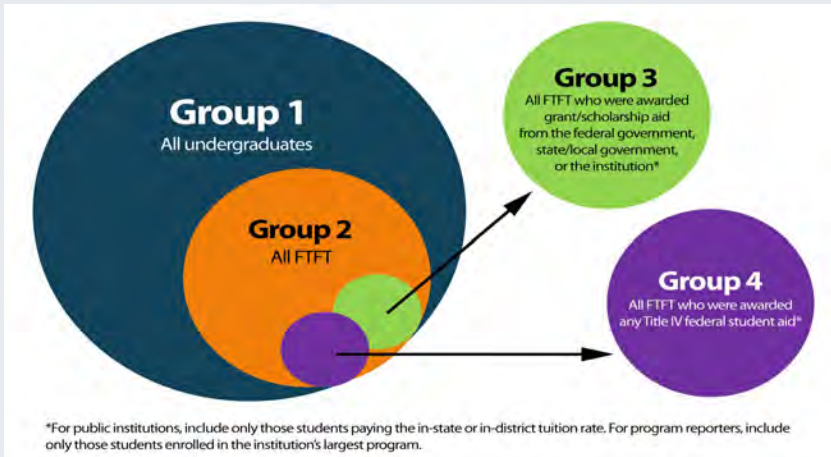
Group 1
All undergraduates

Group 2
All FTFT

Group 3
All FTFT who were awarded grant/scholarship aid from the federal government, state/local government, or the institution*

Group 4
All FTFT who were awarded any Title IV federal student aid*

*For public institutions, include only those students paying the in-state or in-district tuition rate. For program reporters, include only those students enrolled in the institution's largest program.